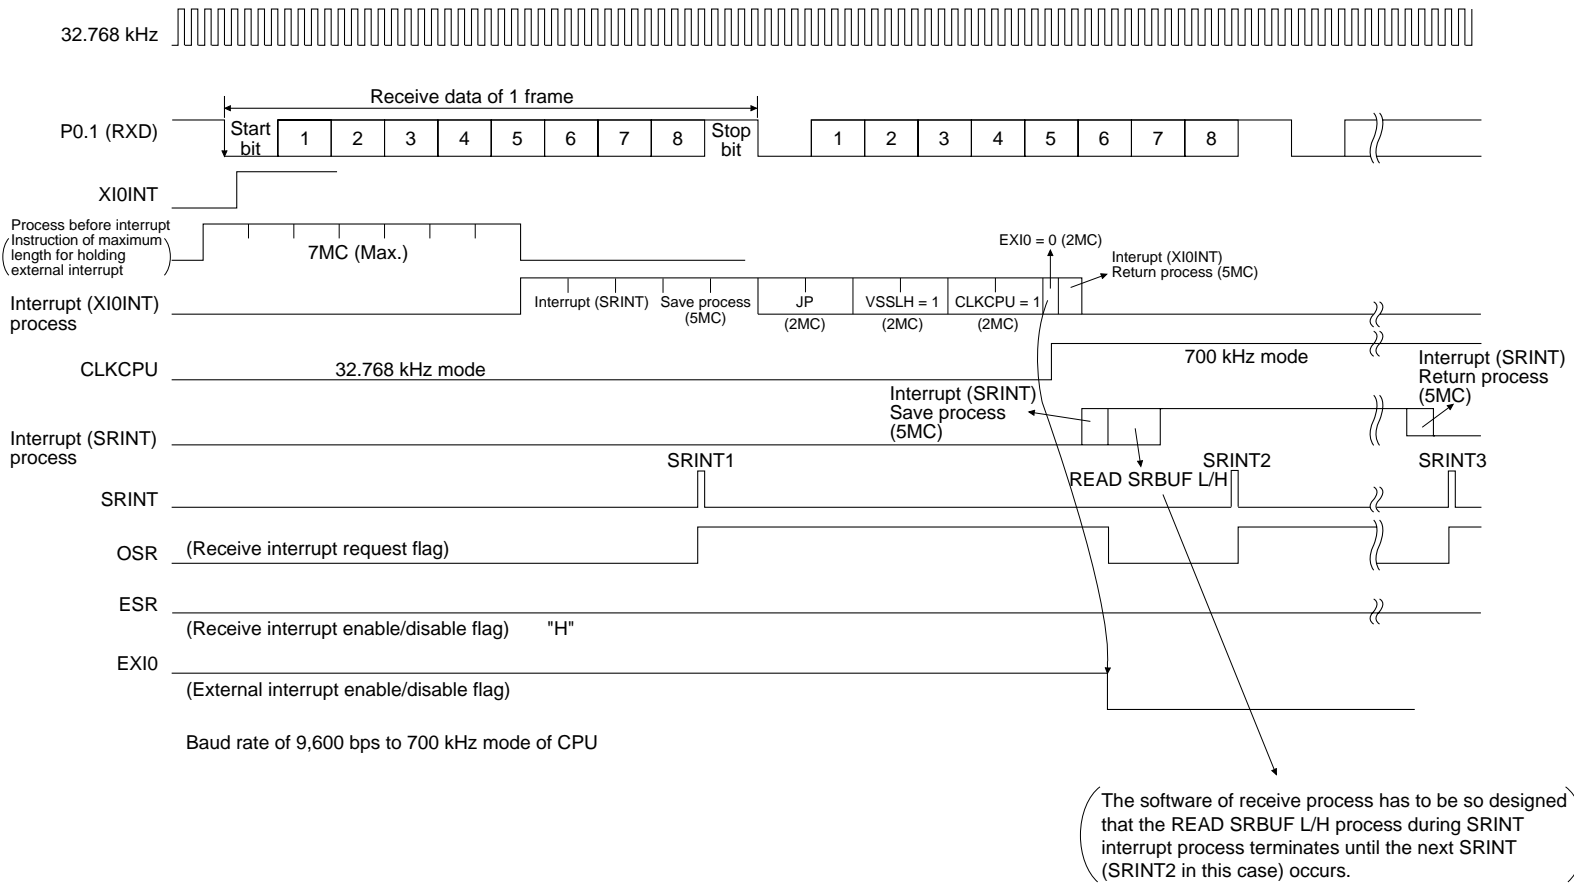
32.768 kHz

Receive data of 1 frame

P0.1 (RXD)

Start bit 1 2 3 4 5 6 7 8 Stop bit 1 2 3 4 5 6 7 8

XI0INT

Process before interrupt Instruction of maximum length for holding external interrupt

7MC (Max.)

EXI0 = 0 (2MC)

Interupt (XI0INT) Return process (5MC)

Interrupt (XI0INT) process

Interrupt (SRINT) Save process (5MC)

JP (2MC)

VSSLH = 1 (2MC)

CLKCPU = 1 (2MC)

CLKCPU

32.768 kHz mode

700 kHz mode

Interrupt (SRINT) Return process (5MC)

Interrupt (SRINT) Save process (5MC)

Interrupt (SRINT) process

SRINT1

SRINT2

SRINT3

READ SRBUF L/H

SRINT

OSR

(Receive interrupt request flag)

ESR

(Receive interrupt enable/disable flag) "H"

EXI0

(External interrupt enable/disable flag)

Baud rate of 9,600 bps to 700 kHz mode of CPU

The software of receive process has to be so designed that the READ SRBUF L/H process during SRINT interrupt process terminates until the next SRINT (SRINT2 in this case) occurs.